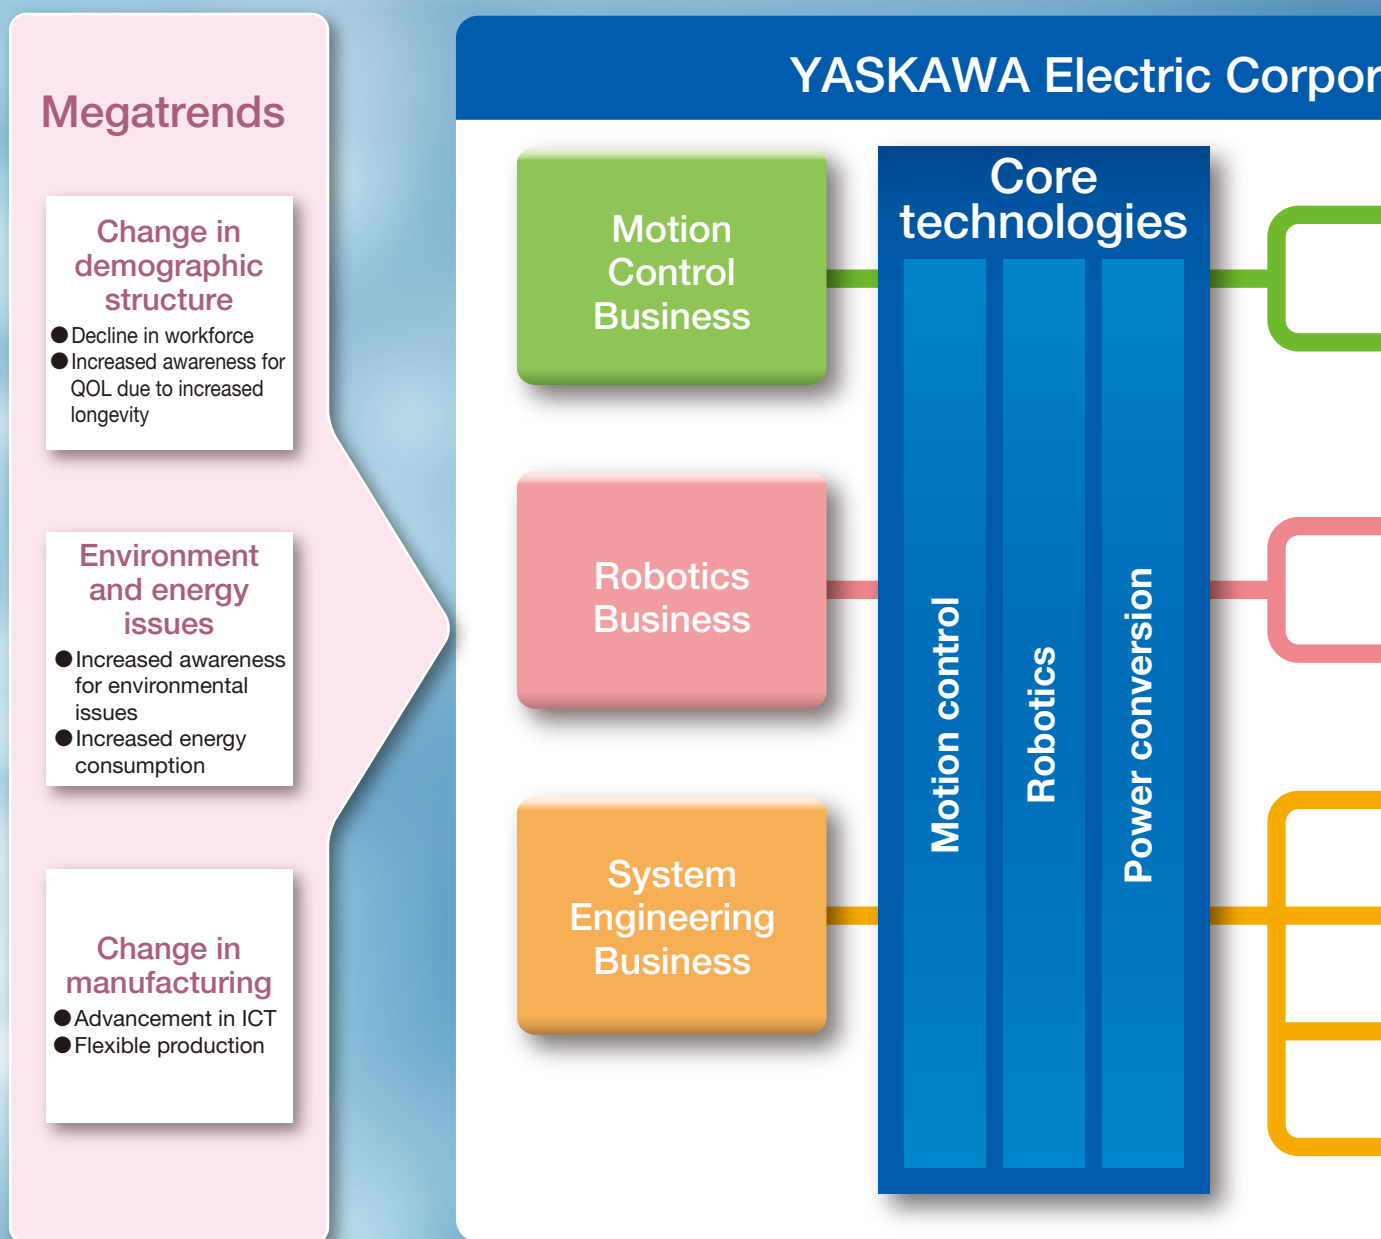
Megatrends

Change in demographic structure

●Decline in workforce
●Increased awareness for QOL due to increased longevity

Environment and energy issues

●Increased awareness for environmental issues
●Increased energy consumption

Change in manufacturing

●Advancement in ICT
●Flexible production

YASKAWA Electric Corpor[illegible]

Motion Control Business

Robotics Business

System Engineering Business

Core technologies

Motion control

Robotics

Power conversion